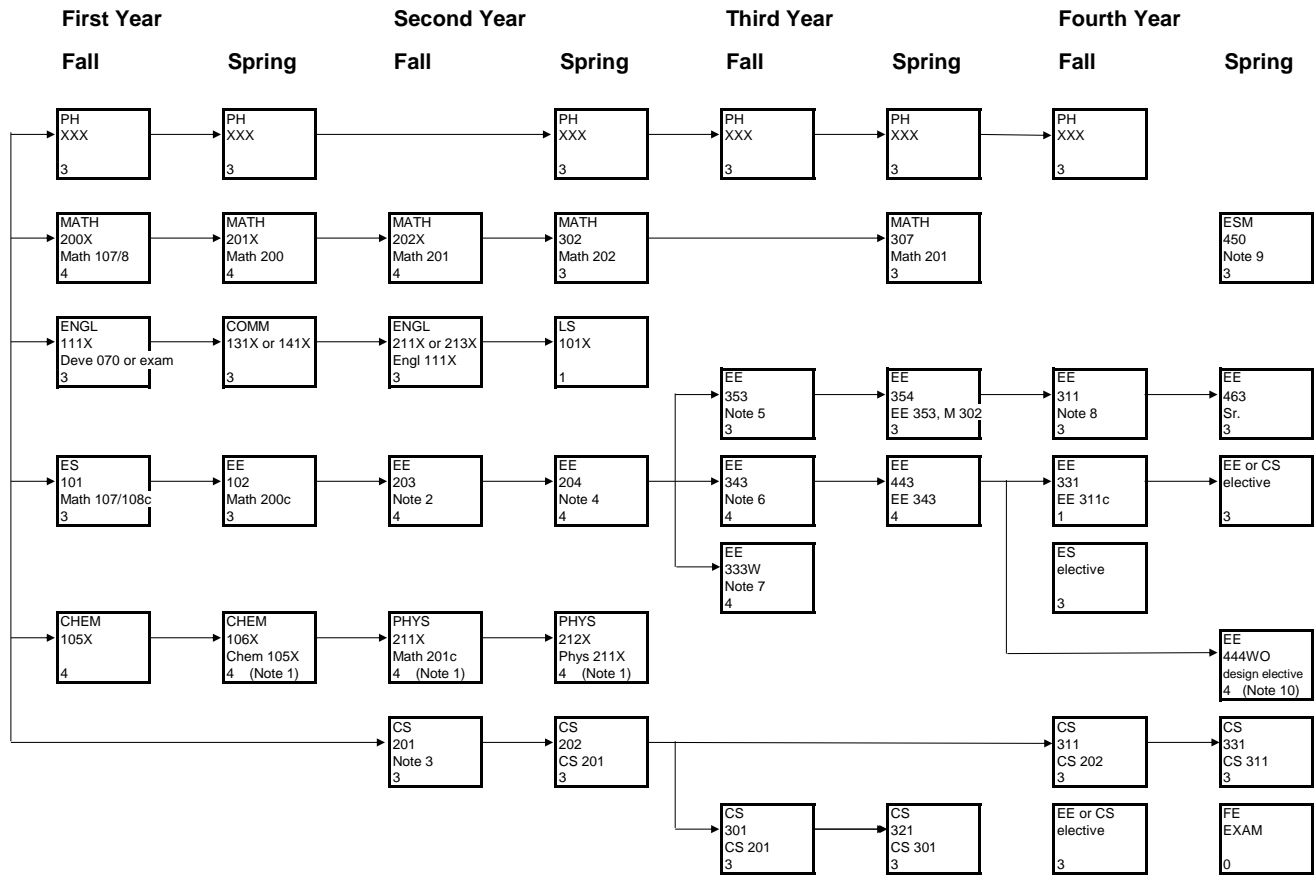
First Year
Fall
Spring

Second Year
Fall
Spring

Third Year
Fall
Spring

Fourth Year
Fall
Spring

PH
XXX
3

PH
XXX
3

PH
XXX
3

PH
XXX
3

PH
XXX
3

PH
XXX
3

MATH
200X
Math 107/8
4

MATH
201X
Math 200
4

MATH
202X
Math 201
4

MATH
302
Math 202
3

MATH
307
Math 201
3

ESM
450
Note 9
3

ENGL
111X
Deve 070 or exam
3

COMM
131X or 141X
3

ENGL
211X or 213X
Engl 111X
3

LS
101X
1

EE
353
Note 5
3

EE
354
EE 353, M 302
3

EE
311
Note 8
3

EE
463
Sr.
3

ES
101
Math 107/108c
3

EE
102
Math 200c
3

EE
203
Note 2
4

EE
204
Note 4
4

EE
343
Note 6
4

EE
443
EE 343
4

EE
331
EE 311c
1

EE or CS
elective
3

EE
333W
Note 7
4

ES
elective
3

CHEM
105X
4

CHEM
106X
Chem 105X
4 (Note 1)

PHYS
211X
Math 201c
4 (Note 1)

PHYS
212X
Phys 211X
4 (Note 1)

EE
444WO
design elective
4 (Note 10)

CS
201
Note 3
3

CS
202
CS 201
3

CS
311
CS 202
3

CS
331
CS 311
3

CS
301
CS 201
3

CS
321
CS 301
3

EE or CS
elective
3

FE
EXAM
0